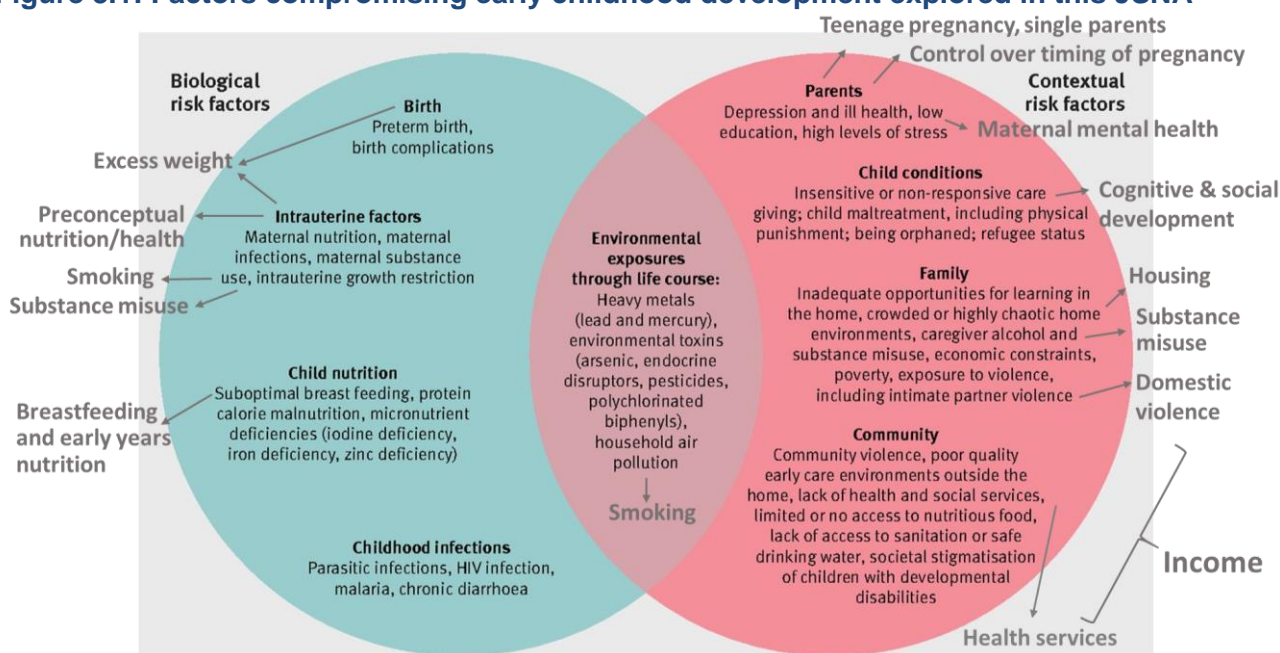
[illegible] Factors compromising early childhood development explored in this JSNA

Teenage pregnancy, single parents
Control over timing of pregnancy

Biological risk factors

Birth
Preterm birth, birth complications

Excess weight

Preconceptual nutrition/health

Intrauterine factors
Maternal nutrition, maternal infections, maternal substance use, intrauterine growth restriction

Smoking
Substance misuse

Child nutrition
Suboptimal breast feeding, protein calorie malnutrition, micronutrient deficiencies (iodine deficiency, iron deficiency, zinc deficiency)

Breastfeeding and early years nutrition

Childhood infections
Parasitic infections, HIV infection, malaria, chronic diarrhoea

Environmental exposures through life course:
Heavy metals (lead and mercury), environmental toxins (arsenic, endocrine disruptors, pesticides, polychlorinated biphenyls), household air pollution

Smoking

Parents
Depression and ill health, low education, high levels of stress

Contextual risk factors

Maternal mental health

Child conditions
Insensitive or non-responsive care giving; child maltreatment, including physical punishment; being orphaned; refugee status

Cognitive & social development

Family
Inadequate opportunities for learning in the home, crowded or highly chaotic home environments, caregiver alcohol and substance misuse, economic constraints, poverty, exposure to violence, including intimate partner violence

Housing
Substance misuse
Domestic violence

Community
Community violence, poor quality early care environments outside the home, lack of health and social services, limited or no access to nutritious food, lack of access to sanitation or safe drinking water, societal stigmatisation of children with developmental disabilities

Income

Health services